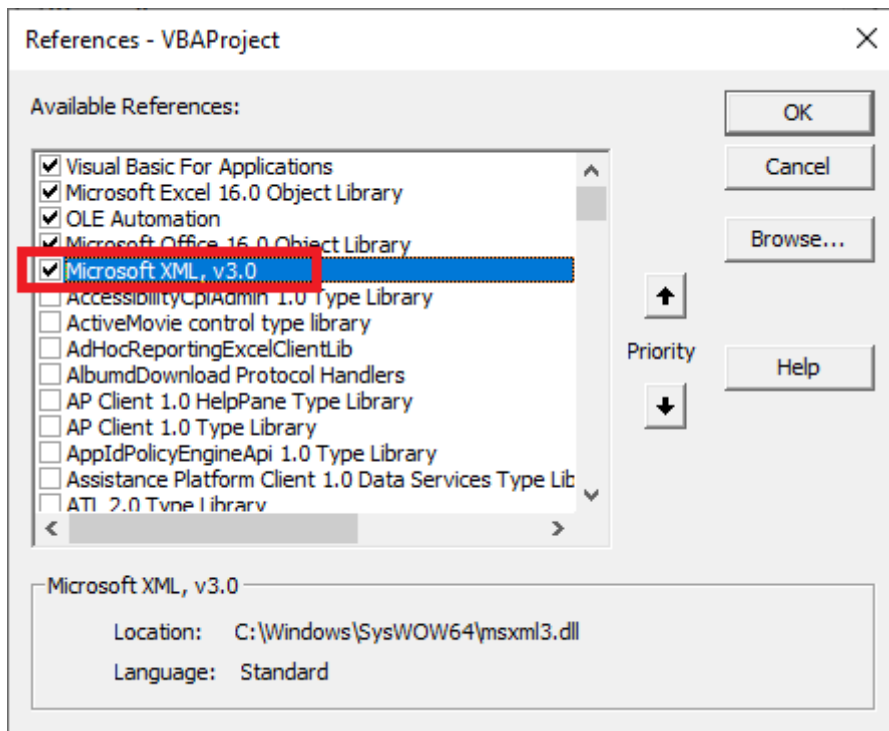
References - VBAProject

Available References:

OK

Cancel

Browse...

Help

Priority

Visual Basic For Applications
Microsoft Excel 16.0 Object Library
OLE Automation
Microsoft Office 16.0 Object Library
Microsoft XML, v3.0
AccessibilityCplAdmin 1.0 Type Library
ActiveMovie control type library
AdHocReportingExcelClientLib
AlbumdDownload Protocol Handlers
AP Client 1.0 HelpPane Type Library
AP Client 1.0 Type Library
AppIdPolicyEngineApi 1.0 Type Library
Assistance Platform Client 1.0 Data Services Type Lib
ATL 2.0 Type Library

Microsoft XML, v3.0

Location: C:\Windows\SysWOW64\msxml3.dll

Language: Standard